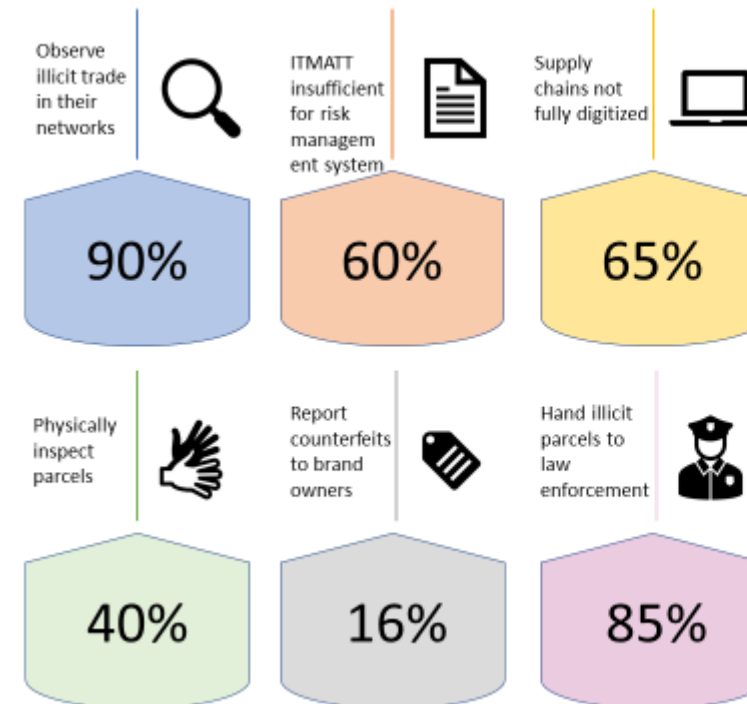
Observe illicit trade in their networks

90%

ITMATT insufficient for risk management system

60%

Supply chains not fully digitized

65%

Physically inspect parcels

40%

Report counterfeits to brand owners

16%

Hand illicit parcels to law enforcement

85%